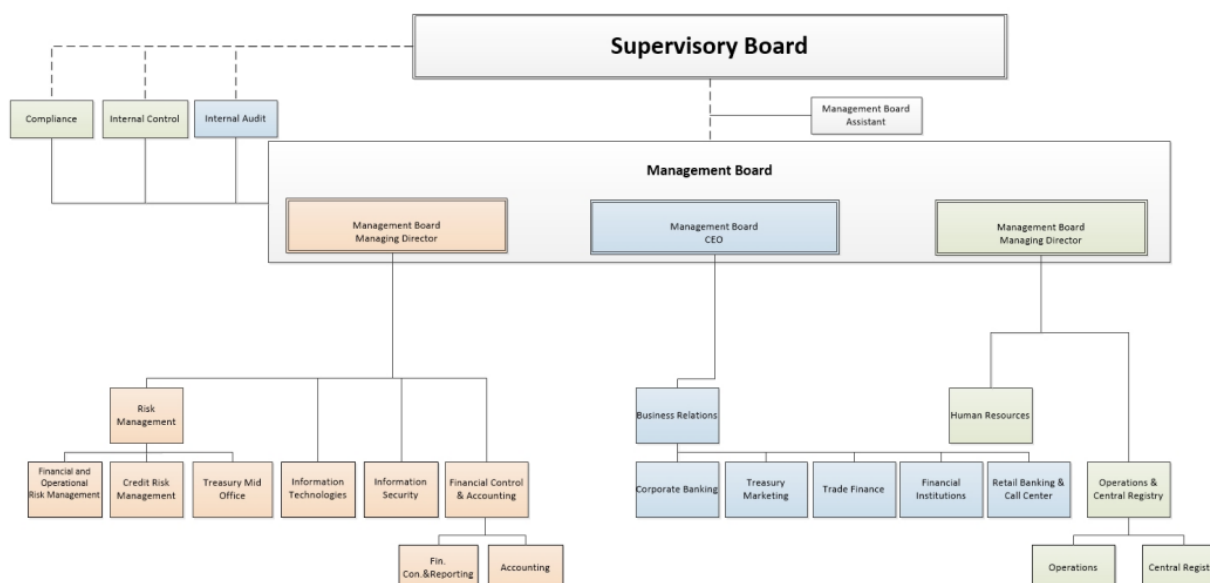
Supervisory Board

Compliance

Internal Control

Internal Audit

Management Board Assistant

Management Board

Management Board Managing Director

Management Board CEO

Management Board Managing Director

Risk Management

Financial and Operational Risk Management

Credit Risk Management

Treasury Mid Office

Information Technologies

Information Security

Financial Control & Accounting

Fin. Con.&Reporting

Accounting

Business Relations

Corporate Banking

Treasury Marketing

Trade Finance

Financial Institutions

Retail Banking & Call Center

Human Resources

Operations & Central Registry

Operations

Central Regist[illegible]